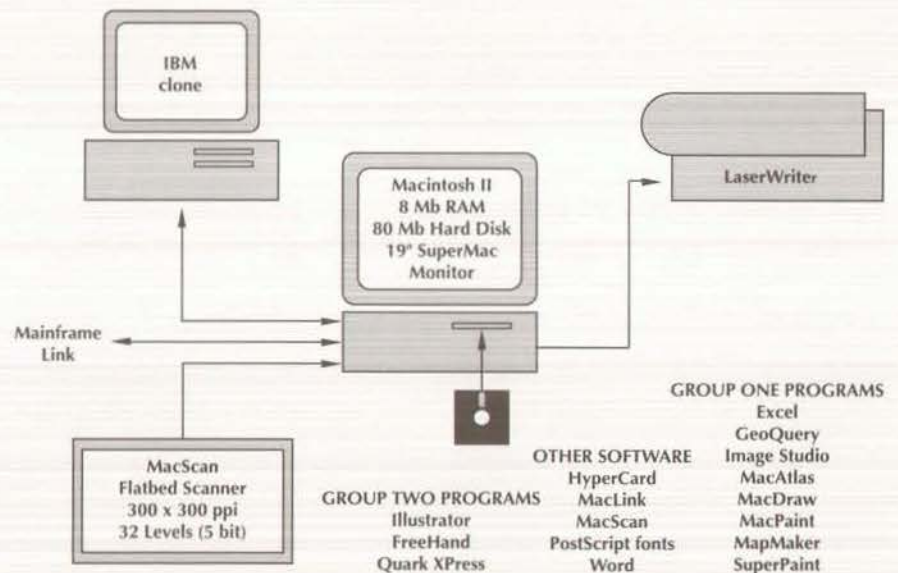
IBM clone

LaserWriter

Macintosh II
8 Mb RAM
80 Mb Hard Disk
19" SuperMac Monitor

Mainframe Link

MacScan
Flatbed Scanner
300 x 300 ppi
32 Levels (5 bit)

GROUP TWO PROGRAMS
Illustrator
FreeHand
Quark XPress

OTHER SOFTWARE
HyperCard
MacLink
MacScan
PostScript fonts
Word

GROUP ONE PROGRAMS
Excel
GeoQuery
Image Studio
MacAtlas
MacDraw
MacPaint
MapMaker
SuperPaint